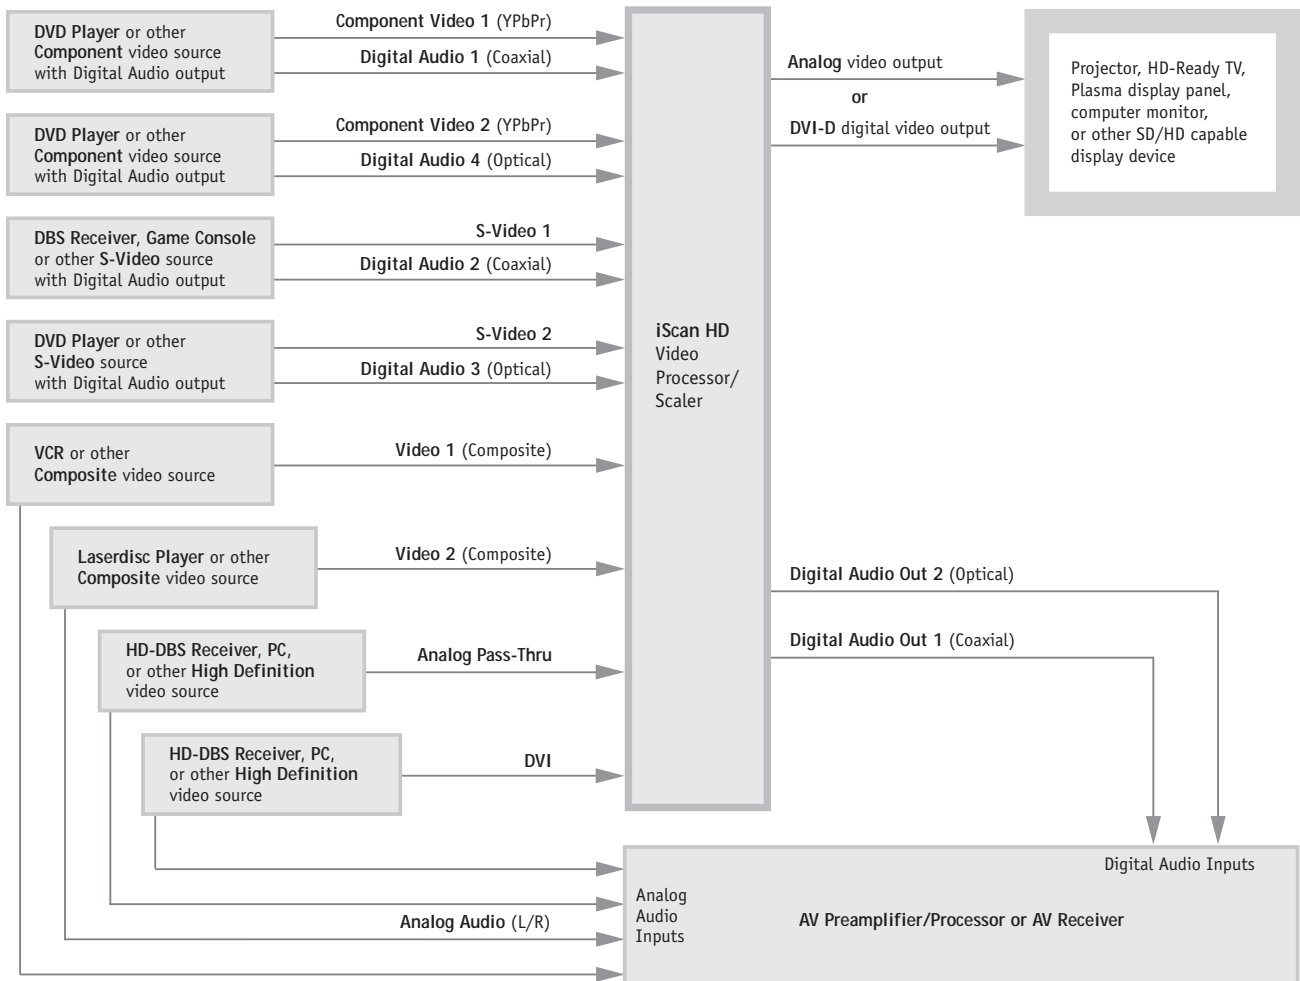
DVD Player or other Component video source with Digital Audio output

Component Video 1 (YPbPr)

Digital Audio 1 (Coaxial)

DVD Player or other Component video source with Digital Audio output

Component Video 2 (YPbPr)

Digital Audio 4 (Optical)

DBS Receiver, Game Console or other S-Video source with Digital Audio output

S-Video 1

Digital Audio 2 (Coaxial)

DVD Player or other S-Video source with Digital Audio output

S-Video 2

Digital Audio 3 (Optical)

VCR or other Composite video source

Video 1 (Composite)

Laserdisc Player or other Composite video source

Video 2 (Composite)

HD-DBS Receiver, PC, or other High Definition video source

Analog Pass-Thru

HD-DBS Receiver, PC, or other High Definition video source

DVI

iScan HD Video Processor/ Scaler

Analog video output

or

DVI-D digital video output

Projector, HD-Ready TV, Plasma display panel, computer monitor, or other SD/HD capable display device

Digital Audio Out 2 (Optical)

Digital Audio Out 1 (Coaxial)

Digital Audio Inputs

Analog Audio Inputs

Analog Audio (L/R)

AV Preamplifier/Processor or AV Receiver